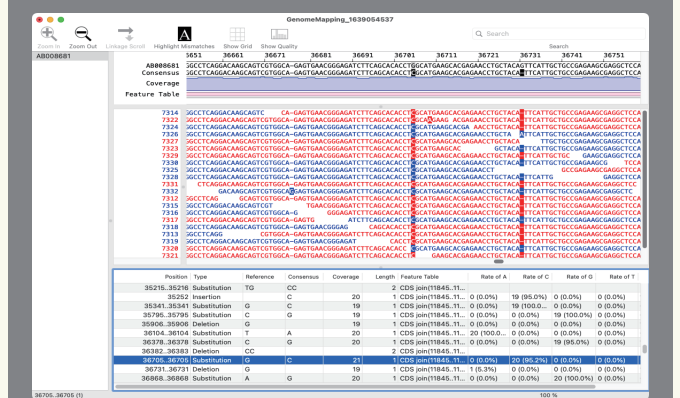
GenomeMapping_1639054537

Zoom In Zoom Out Linkage Scroll Highlight Mismatches Show Grid Show Quality

Search

Search

AB008681

36651 36661 36671 36681 36691 36701 36711 36721 36731 36741 36751

AB008681 GGCCTCAGGACAAGCAGTCGTGGCA-GAGTGAACGGGAGATCTTCAGCACACCTGGCATGAAGCACGAGAACCTGCTACAGTTCATTGCTGCCGAGAAGCGAGGCTCCA
Consensus GGCCTCAGGACAAGCAGTCGTGGCA-GAGTGAACGGGAGATCTTCAGCACACCTCGCATGAAGCACGAGAACCTGCTACATTTCATTGCTGCCGAGAAGCGAGGCTCCA
Coverage
Feature Table

7314
7322
7324
7326
7327
7329
7330
7325
7326
7331
7312
7315
7316
7317
7313
7319
7320
7321

| Position | Type | Reference | Consensus | Coverage | Length | Feature Table | Rate of A | Rate of C | Rate of G | Rate of T |
|---|---|---|---|---|---|---|---|---|---|---|
| 35215..35216 | Substitution | TG | CC | | 2 | CDS join(11845..11... | | | | |
| 35252 | Insertion | | C | 20 | 1 | CDS join(11845..11... | 0 (0.0%) | 19 (95.0%) | 0 (0.0%) | |
| 35341..35341 | Substitution | G | C | 19 | 1 | CDS join(11845..11... | 0 (0.0%) | 19 (100.0%) | 0 (0.0%) | |
| 35795..35795 | Substitution | C | G | 19 | 1 | CDS join(11845..11... | 0 (0.0%) | 0 (0.0%) | 19 (100.0%) | |
| 35906..35906 | Deletion | G | | | 1 | CDS join(11845..11... | | | | |
| 36104..36104 | Substitution | T | A | 20 | 1 | CDS join(11845..11... | 20 (100.0... | 0 (0.0%) | 0 (0.0%) | |
| 36378..36378 | Substitution | C | G | 20 | 1 | CDS join(11845..11... | 0 (0.0%) | 0 (0.0%) | 19 (95.0%) | |
| 36382..36383 | Deletion | CC | | | 2 | CDS join(11845..11... | | | | |
| 36705..36705 | Substitution | G | C | 21 | 1 | CDS join(11845..11... | 0 (0.0%) | 20 (95.2%) | 0 (0.0%) | |
| 36731..36731 | Deletion | G | | 19 | 1 | CDS join(11845..11... | 1 (5.3%) | 0 (0.0%) | 0 (0.0%) | |
| 36868..36868 | Substitution | A | G | 20 | 1 | CDS join(11845..11... | 0 (0.0%) | 0 (0.0%) | 20 (100.0%) | |

36705..36705 (1)

100 %